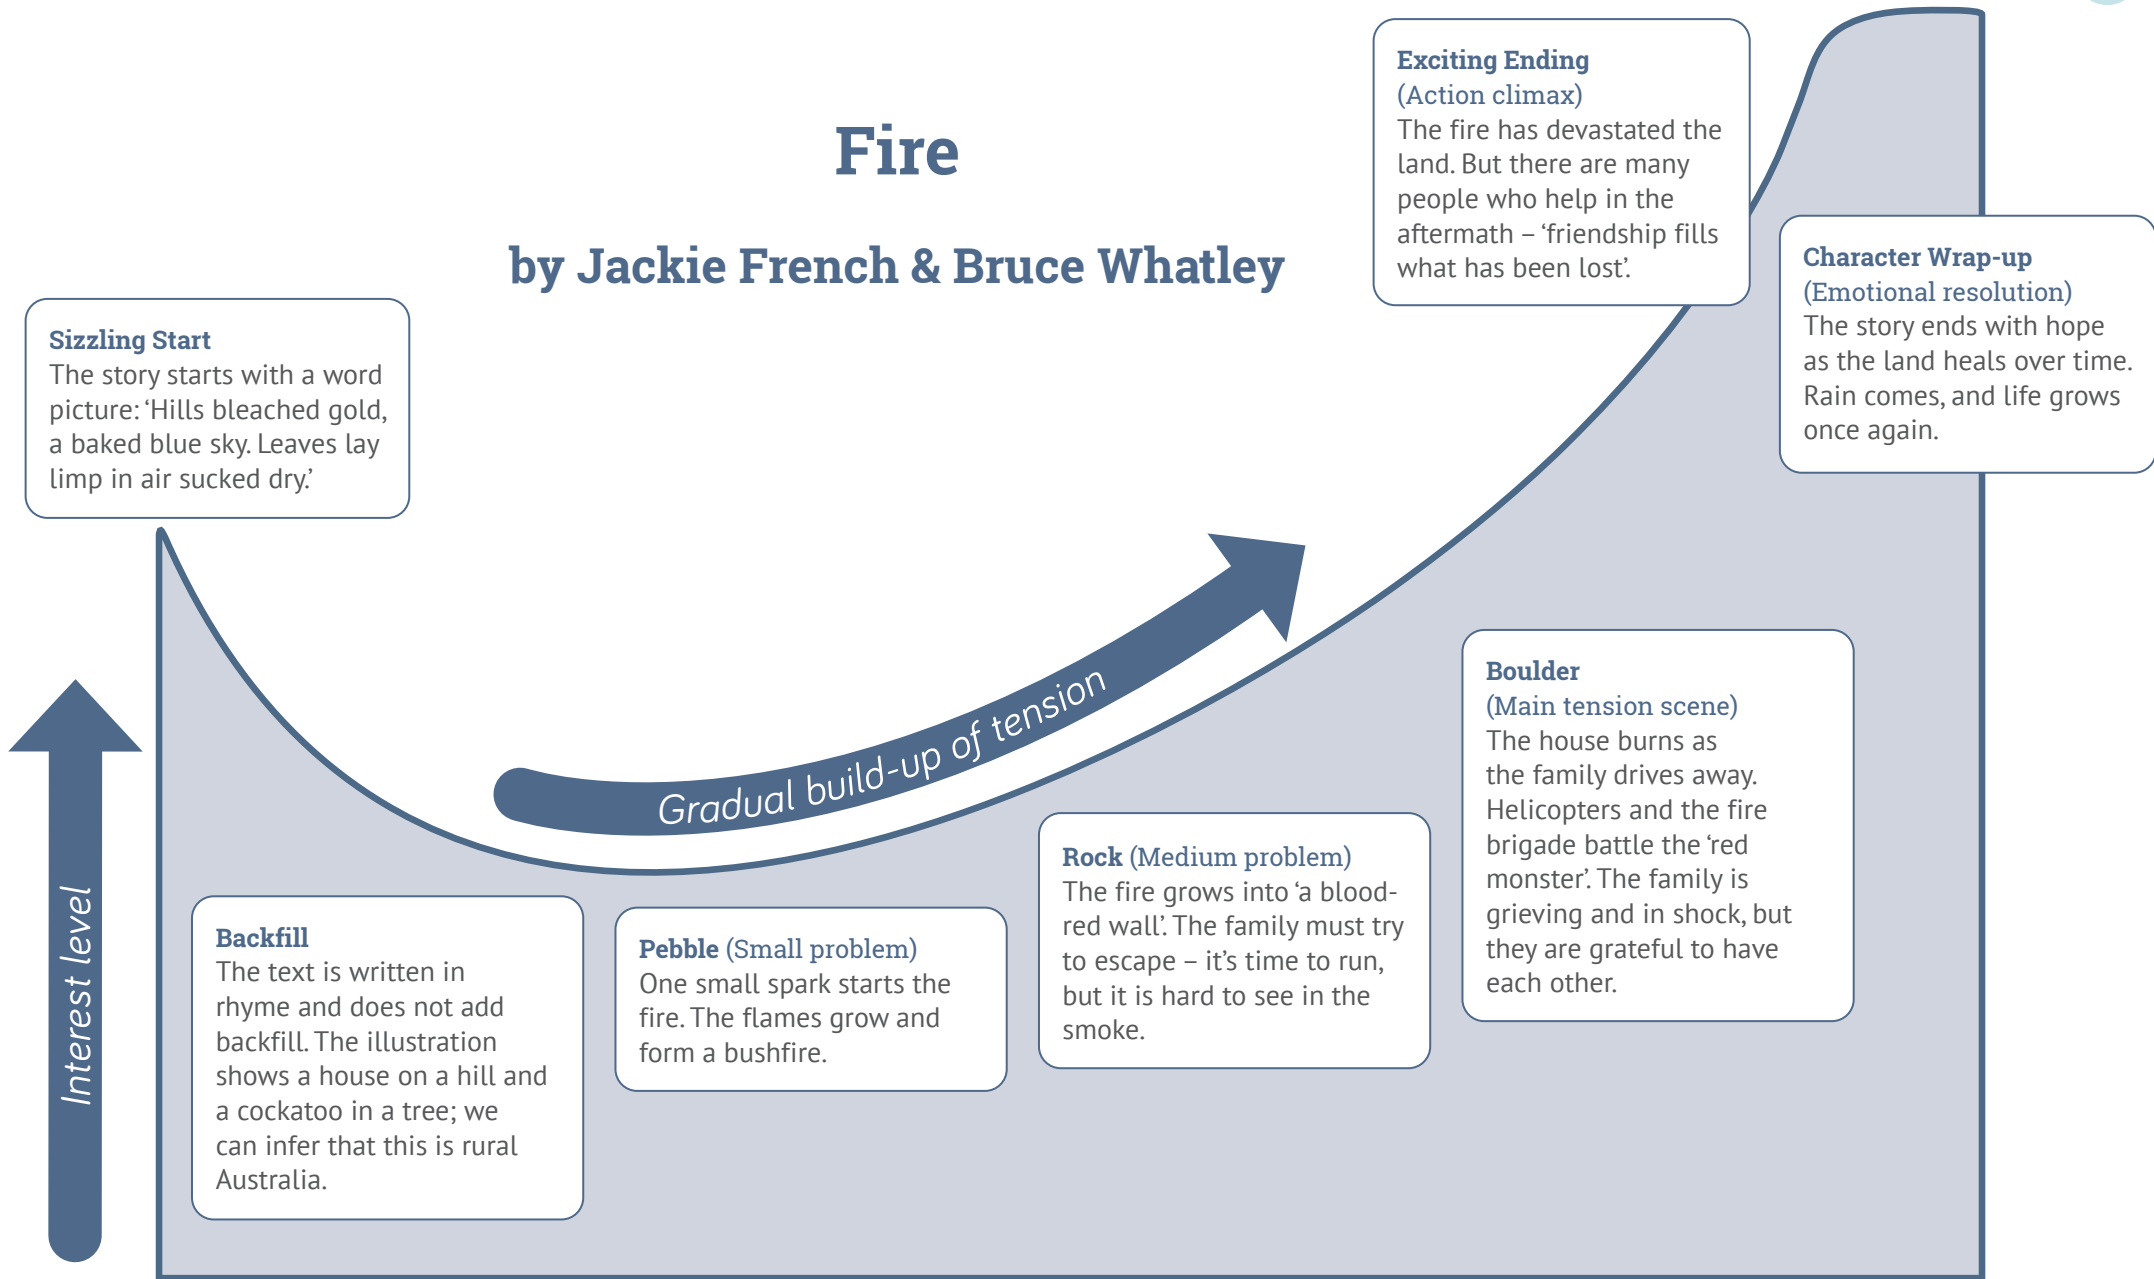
Fire

by Jackie French & Bruce Whatley

Sizzling Start
The story starts with a word picture: 'Hills bleached gold, a baked blue sky. Leaves lay limp in air sucked dry.'

Exciting Ending
(Action climax)
The fire has devastated the land. But there are many people who help in the aftermath – 'friendship fills what has been lost'.

Character Wrap-up
(Emotional resolution)
The story ends with hope as the land heals over time. Rain comes, and life grows once again.

Gradual build-up of tension

Interest level

Boulder
(Main tension scene)
The house burns as the family drives away. Helicopters and the fire brigade battle the 'red monster'. The family is grieving and in shock, but they are grateful to have each other.

Backfill
The text is written in rhyme and does not add backfill. The illustration shows a house on a hill and a cockatoo in a tree; we can infer that this is rural Australia.

Pebble (Small problem)
One small spark starts the fire. The flames grow and form a bushfire.

Rock (Medium problem)
The fire grows into 'a blood-red wall'. The family must try to escape – it's time to run, but it is hard to see in the smoke.